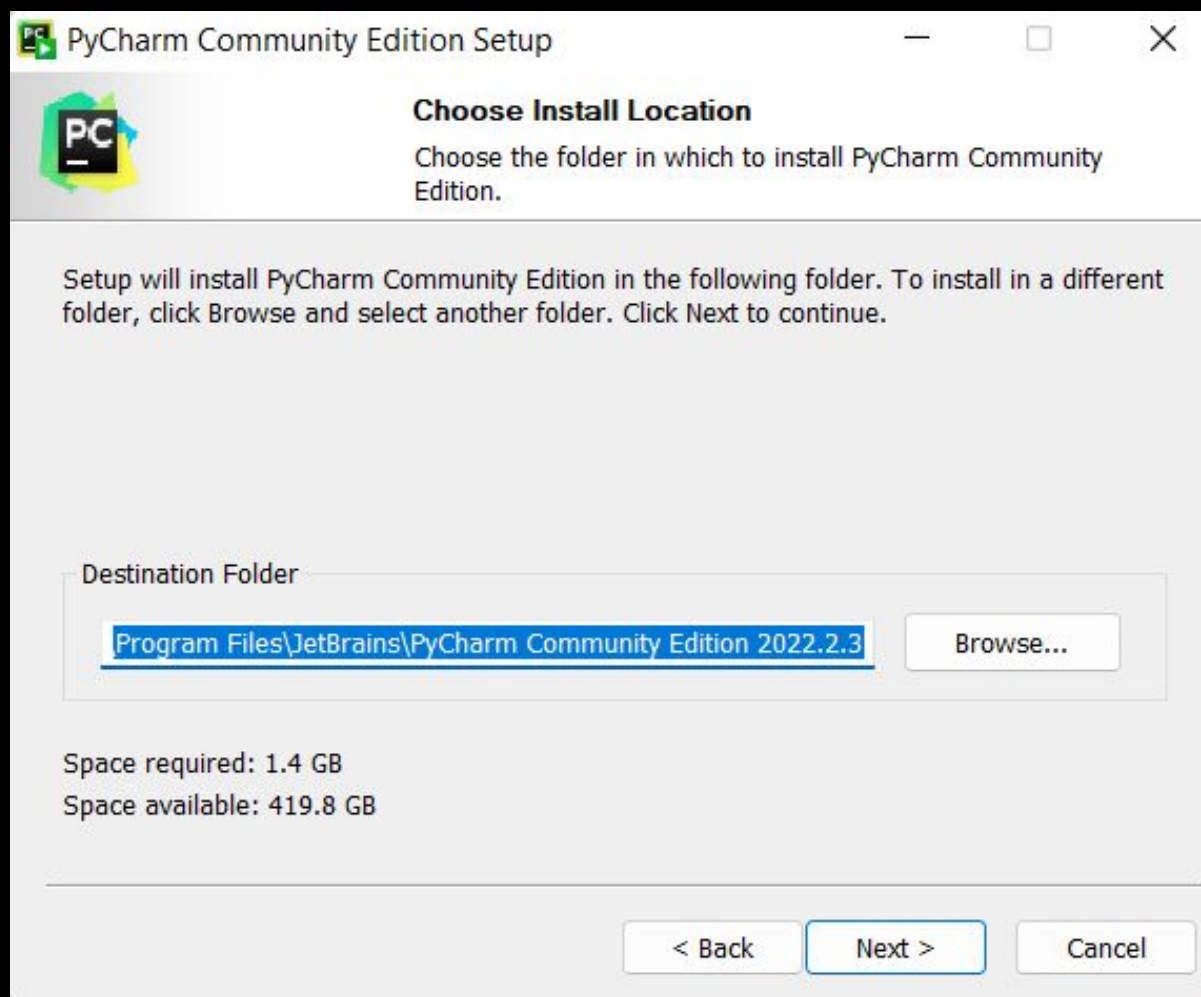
PyCharm Community Edition Setup

PC

Choose Install Location

Choose the folder in which to install PyCharm Community Edition.

Setup will install PyCharm Community Edition in the following folder. To install in a different folder, click Browse and select another folder. Click Next to continue.

Destination Folder

Program Files\JetBrains\PyCharm Community Edition 2022.2.3

Browse...

Space required: 1.4 GB
Space available: 419.8 GB

< Back
Next >
Cancel